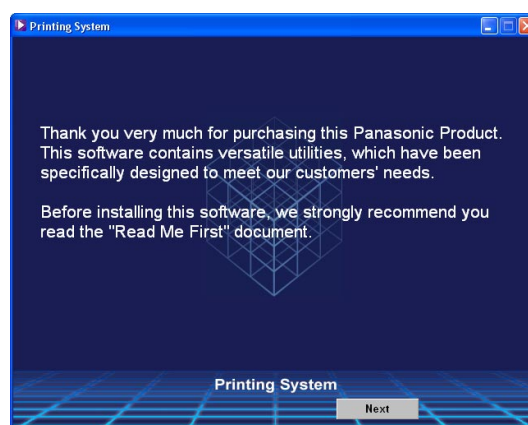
Printing System

Thank you very much for purchasing this Panasonic Product. This software contains versatile utilities, which have been specifically designed to meet our customers' needs.

Before installing this software, we strongly recommend you read the "Read Me First" document.

Printing System

Next